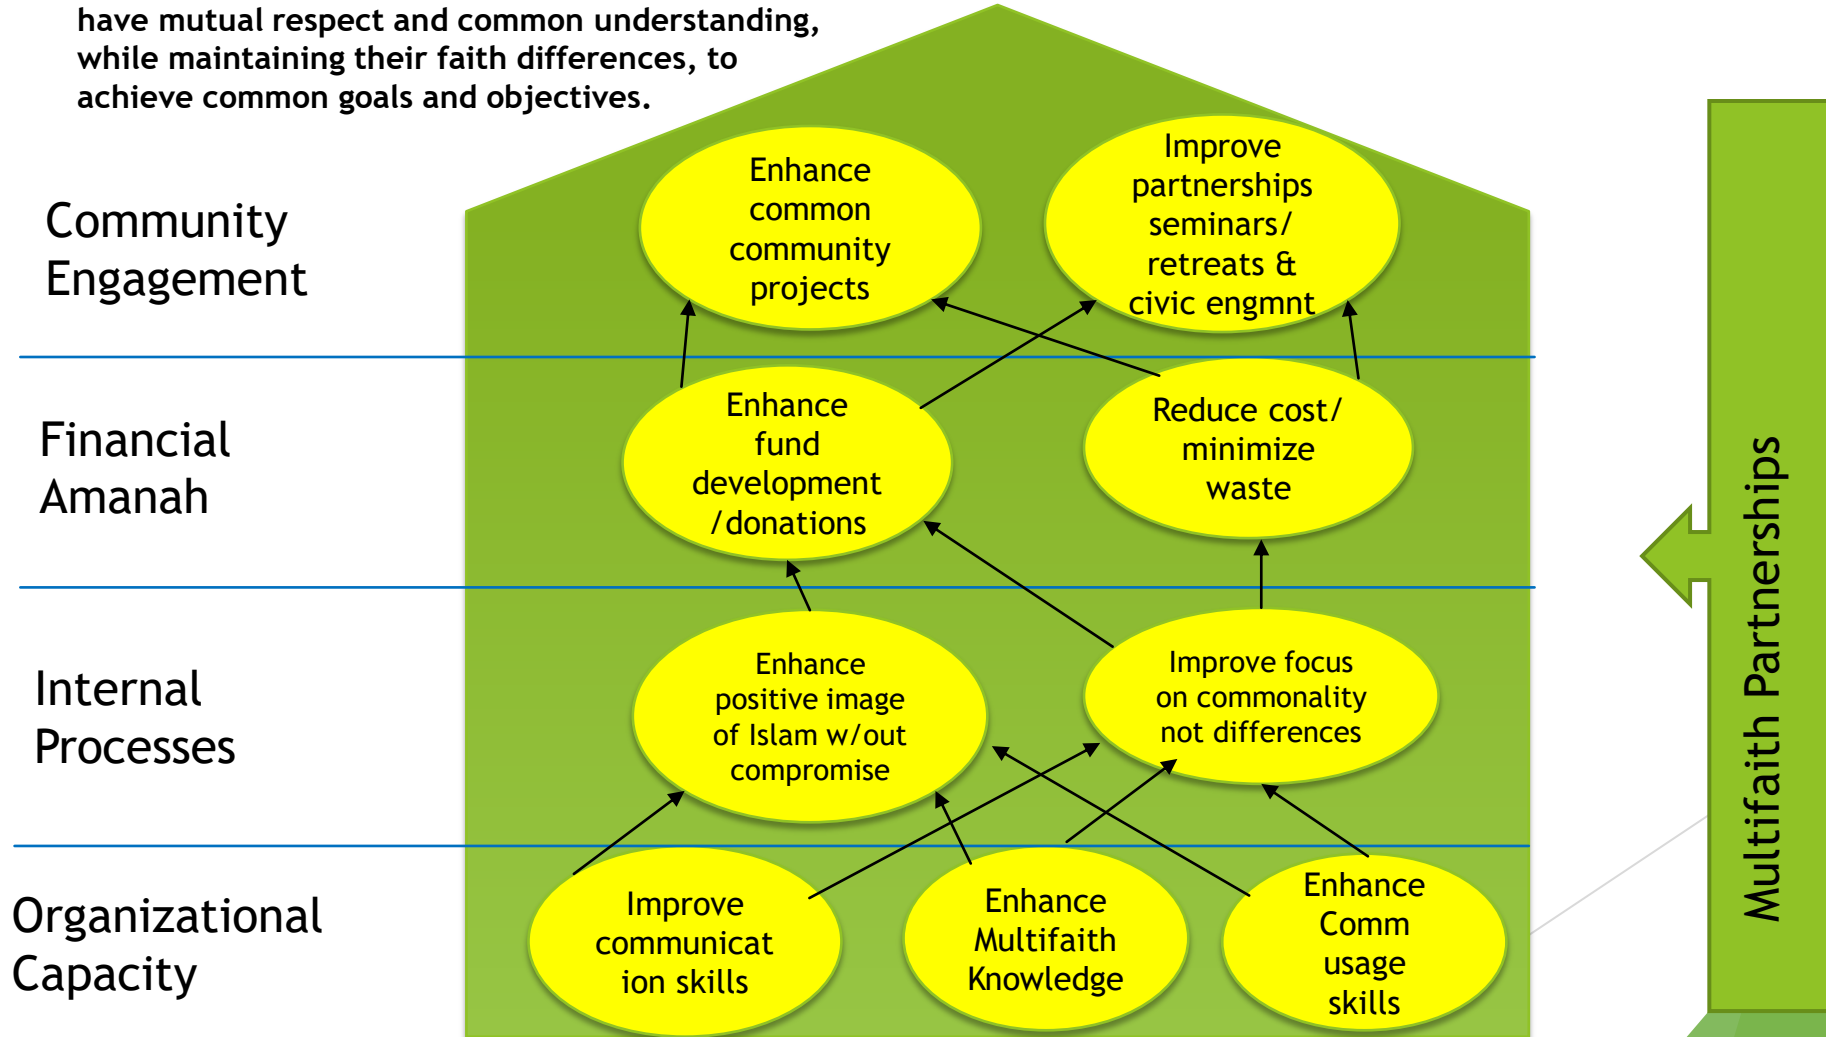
have mutual respect and common understanding, while maintaining their faith differences, to achieve common goals and objectives.

Community Engagement

Enhance common community projects

Improve partnerships seminars/ retreats & civic engmnt

Financial Amanah

Enhance fund development /donations

Reduce cost/ minimize waste

Internal Processes

Enhance positive image of Islam w/out compromise

Improve focus on commonality not differences

Organizational Capacity

Improve communicat ion skills

Enhance Multifaith Knowledge

Enhance Comm usage skills

Multifaith Partnerships